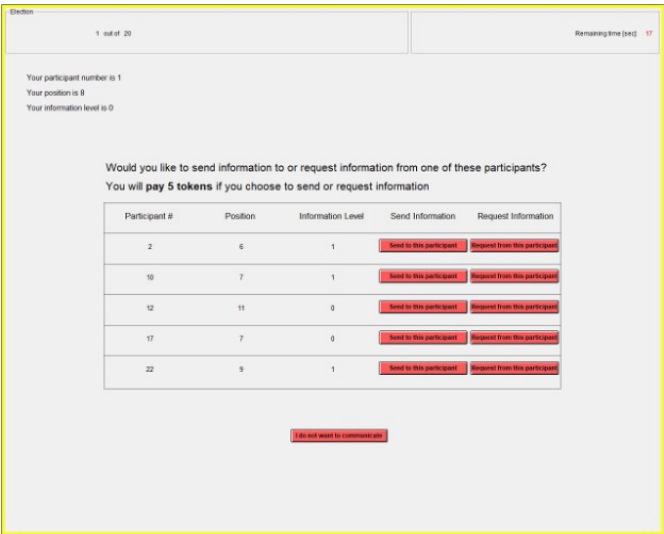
Election

1 out of 20

Remaining time [sec]: 17

Your participant number is 1
Your position is 8
Your information level is 0

Would you like to send information to or request information from one of these participants?
You will **pay 5 tokens** if you choose to send or request information

| Participant # | Position | Information Level | Send Information | Request Information |
|---|---|---|---|---|
| 2 | 6 | 1 | Send to this participant | Request from this participant |
| 10 | 7 | 1 | Send to this participant | Request from this participant |
| 12 | 11 | 0 | Send to this participant | Request from this participant |
| 17 | 7 | 0 | Send to this participant | Request from this participant |
| 22 | 9 | 1 | Send to this participant | Request from this participant |

I do not want to communicate